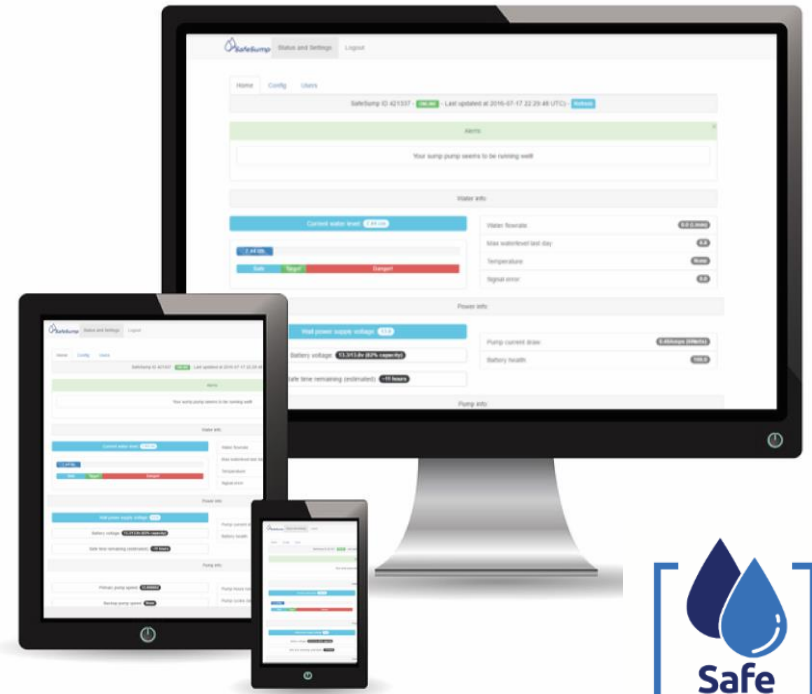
SafeSump Status and Settings Logout

Home Config Users

SafeSump ID 421337 - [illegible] - Last updated at 2016-07-17 22:29:48 UTC - Refresh

Alerts

Your sump pump seems to be running well!

Water info

Current water level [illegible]

2.44 ft

Safe Target Danger!

Water flowrate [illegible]

Max waterlevel last day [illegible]

Temperature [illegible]

Signal error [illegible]

Power info

Wall power supply voltage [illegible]

Battery voltage 13.3/13.8v (83% capacity)

Safe time remaining (estimated) ~11 hours

Pump current draw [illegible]

Battery health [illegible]

Pump info

Primary pump speed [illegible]

Backup pump speed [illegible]

Safe